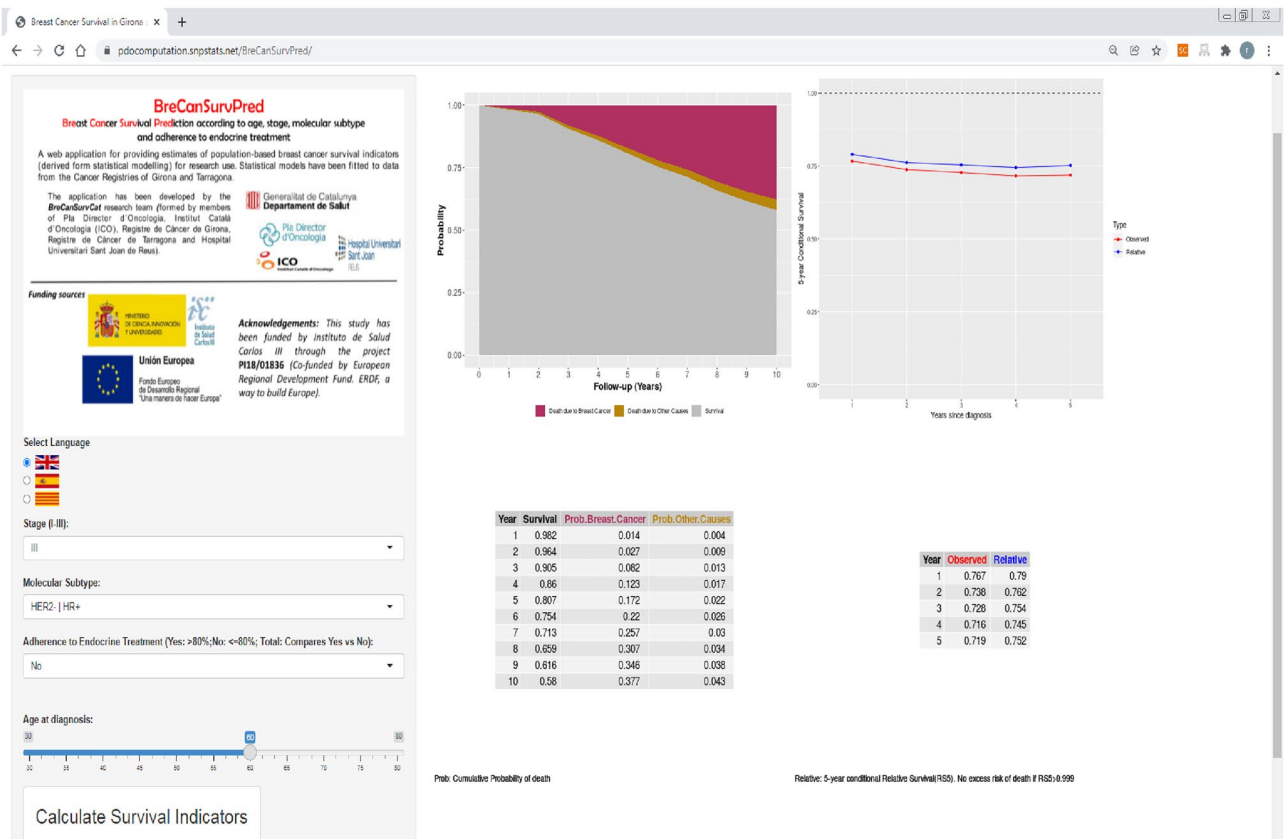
Breast Cancer Survival in Girona ×  +

← → C ⌂ pdocomputation.snpstats.net/BreCanSurvPred/

BreCanSurvPred
Breast Cancer Survival Prediction according to age, stage, molecular subtype and adherence to endocrine treatment

A web application for providing estimates of population-based breast cancer survival indicators (derived form statistical modelling) for research use. Statistical models have been fitted to data from the Cancer Registries of Girona and Tarragona.

The application has been developed by the BreCanSurvCat research team (formed by members of Pla Director d'Oncologia, Institut Català d'Oncologia (ICO), Registre de Càncer de Girona, Registre de Càncer de Tarragona and Hospital Universitari Sant Joan de Reus).

Generalitat de Catalunya Departament de Salut
Pla Director d'Oncologia
Hospital Universitari Sant Joan REUS
ICO Institut Català d'Oncologia

Funding sources
MINISTERIO DE CIENCIA, INNOVACIÓN Y UNIVERSIDADES
Instituto de Salud Carlos III
Unión Europea
Fondo Europeo de Desarrollo Regional "Una manera de hacer Europa"

Acknowledgements: This study has been funded by Instituto de Salud Carlos III through the project PI18/01836 (Co-funded by European Regional Development Fund. ERDF, a way to build Europe).

Select Language

Stage (I-III):
III

Molecular Subtype:
HER2- | HR+

Adherence to Endocrine Treatment (Yes: >80%;No: <=80%; Total: Compares Yes vs No):
No

Age at diagnosis:
30 60 80
30 35 40 45 50 55 60 65 70 75 80

Calculate Survival Indicators

Probability
1.00 0.75 0.50 0.25 0.00
0 1 2 3 4 5 6 7 8 9 10
Follow-up (Years)
Death due to Breast Cancer  Death due to Other Causes  Survival

5-year Conditional Survival
1.00 0.75 0.50 0.25 0.00
1 2 3 4 5
Years since diagnosis
Type
Observed
Relative

| Year | Survival | Prob.Breast.Cancer | Prob.Other.Causes |
|---|---|---|---|
| 1 | 0.982 | 0.014 | 0.004 |
| 2 | 0.964 | 0.027 | 0.009 |
| 3 | 0.905 | 0.082 | 0.013 |
| 4 | 0.86 | 0.123 | 0.017 |
| 5 | 0.807 | 0.172 | 0.022 |
| 6 | 0.754 | 0.22 | 0.026 |
| 7 | 0.713 | 0.257 | 0.03 |
| 8 | 0.659 | 0.307 | 0.034 |
| 9 | 0.616 | 0.346 | 0.038 |
| 10 | 0.58 | 0.377 | 0.043 |

| Year | Observed | Relative |
|---|---|---|
| 1 | 0.767 | 0.79 |
| 2 | 0.738 | 0.762 |
| 3 | 0.728 | 0.754 |
| 4 | 0.716 | 0.745 |
| 5 | 0.719 | 0.752 |

Prob: Cumulative Probability of death

Relative: 5-year conditional Relative Survival(RS5). No excess risk of death if RS5>0.999